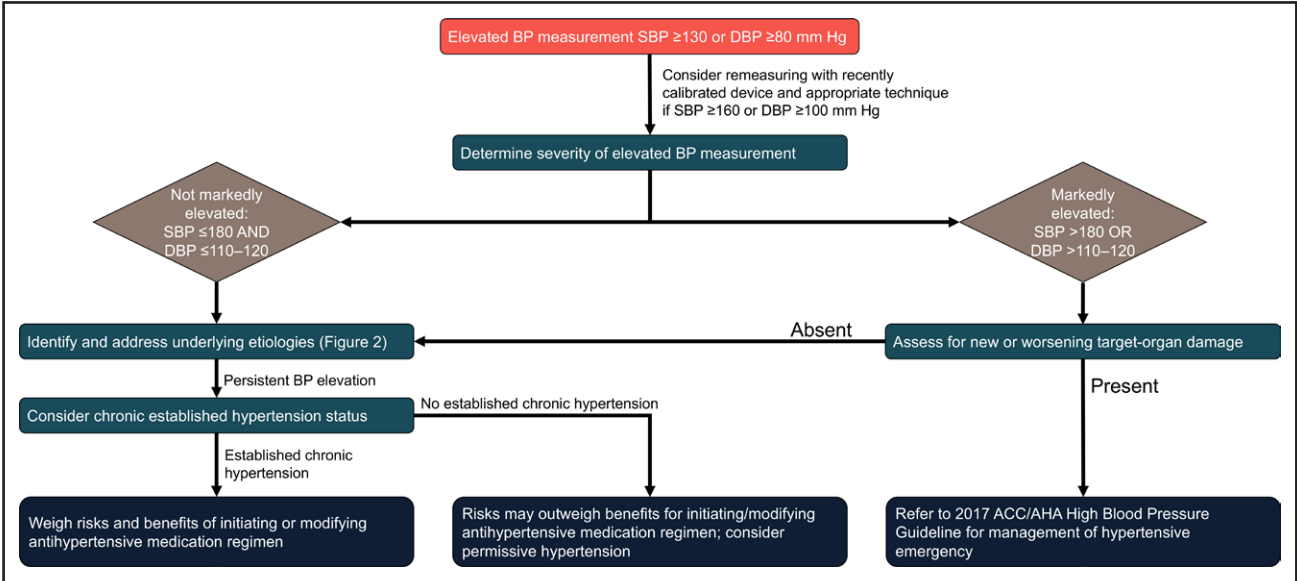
Elevated BP measurement SBP ≥130 or DBP ≥80 mm Hg

Consider remeasuring with recently calibrated device and appropriate technique if SBP ≥160 or DBP ≥100 mm Hg

Determine severity of elevated BP measurement

Not markedly elevated: SBP ≤180 AND DBP ≤110–120

Markedly elevated: SBP >180 OR DBP >110–120

Identify and address underlying etiologies (Figure 2)

Absent

Assess for new or worsening target-organ damage

Persistent BP elevation

Present

Consider chronic established hypertension status

No established chronic hypertension

Established chronic hypertension

Weigh risks and benefits of initiating or modifying antihypertensive medication regimen

Risks may outweigh benefits for initiating/modifying antihypertensive medication regimen; consider permissive hypertension

Refer to 2017 ACC/AHA High Blood Pressure Guideline for management of hypertensive emergency